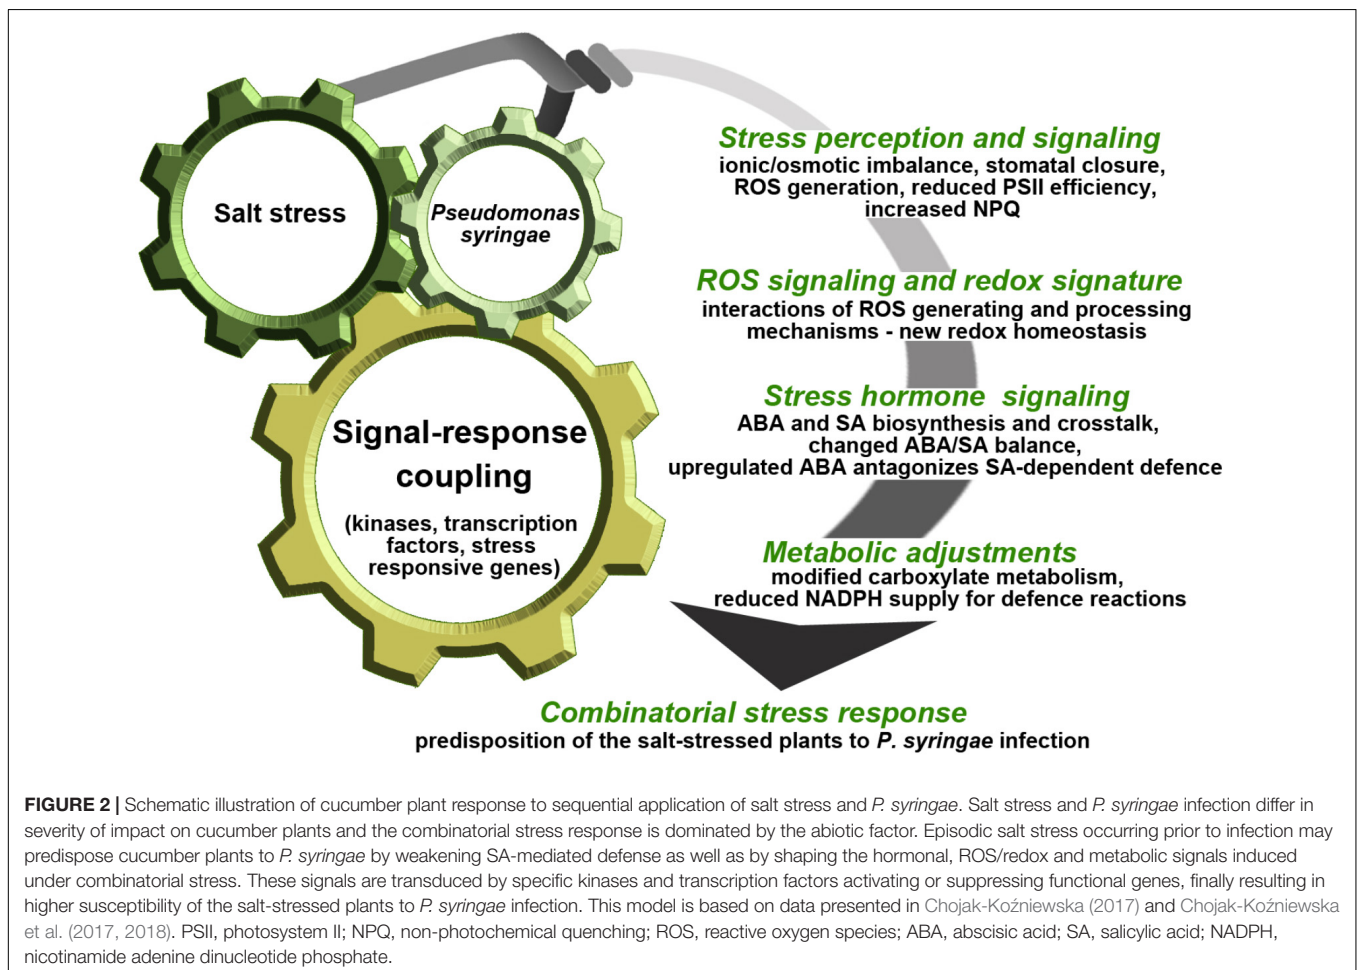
Salt stress

Pseudomonas syringae

Signal-response coupling

(kinases, transcription factors, stress responsive genes)

Stress perception and signaling
ionic/osmotic imbalance, stomatal closure, ROS generation, reduced PSII efficiency, increased NPQ

ROS signaling and redox signature
interactions of ROS generating and processing mechanisms - new redox homeostasis

Stress hormone signaling
ABA and SA biosynthesis and crosstalk, changed ABA/SA balance, upregulated ABA antagonizes SA-dependent defence

Metabolic adjustments
modified carboxylate metabolism, reduced NADPH supply for defence reactions

Combinatorial stress response
predisposition of the salt-stressed plants to P. syringae infection

FIGURE 2 | Schematic illustration of cucumber plant response to sequential application of salt stress and P. syringae. Salt stress and P. syringae infection differ in severity of impact on cucumber plants and the combinatorial stress response is dominated by the abiotic factor. Episodic salt stress occurring prior to infection may predispose cucumber plants to P. syringae by weakening SA-mediated defense as well as by shaping the hormonal, ROS/redox and metabolic signals induced under combinatorial stress. These signals are transduced by specific kinases and transcription factors activating or suppressing functional genes, finally resulting in higher susceptibility of the salt-stressed plants to P. syringae infection. This model is based on data presented in Chojak-Koźniewska (2017) and Chojak-Koźniewska et al. (2017, 2018). PSII, photosystem II; NPQ, non-photochemical quenching; ROS, reactive oxygen species; ABA, abscisic acid; SA, salicylic acid; NADPH, nicotinamide adenine dinucleotide phosphate.